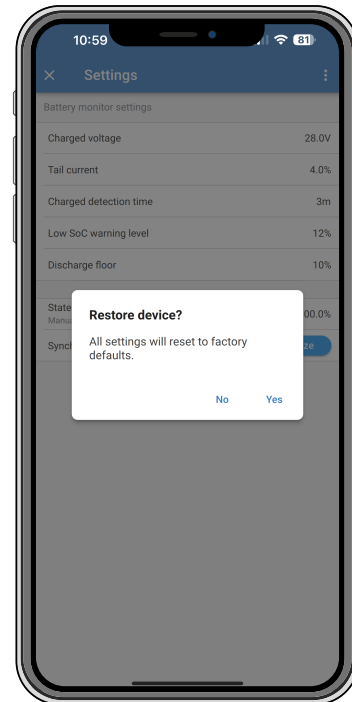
10:59
81

Settings

Battery monitor settings

Charged voltage 28.0V

Tail current 4.0%

Charged detection time 3m

Low SoC warning level 12%

Discharge floor 10%

State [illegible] 00.0%
Manu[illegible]

Synch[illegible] ze

Restore device?

All settings will reset to factory defaults.

No Yes